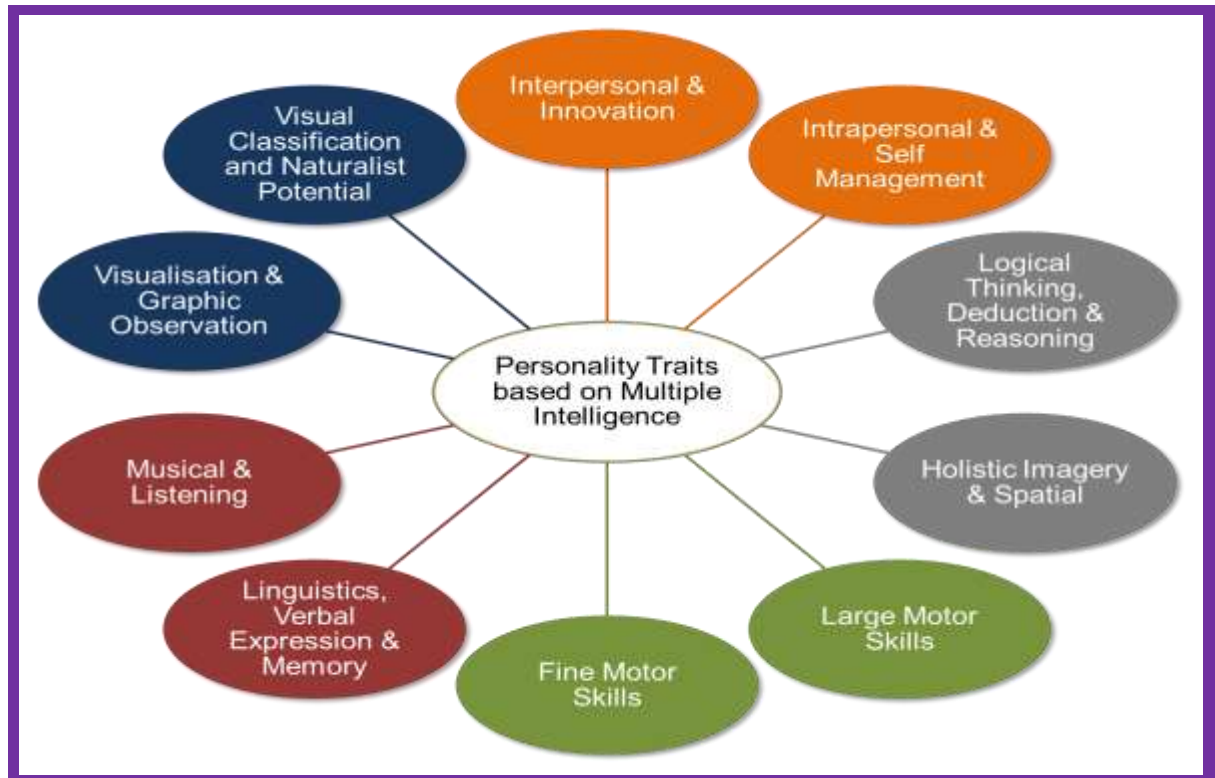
Personality Traits based on Multiple Intelligence

Interpersonal & Innovation

Intrapersonal & Self Management

Logical Thinking, Deduction & Reasoning

Holistic Imagery & Spatial

Large Motor Skills

Fine Motor Skills

Linguistics, Verbal Expression & Memory

Musical & Listening

Visualisation & Graphic Observation

Visual Classification and Naturalist Potential